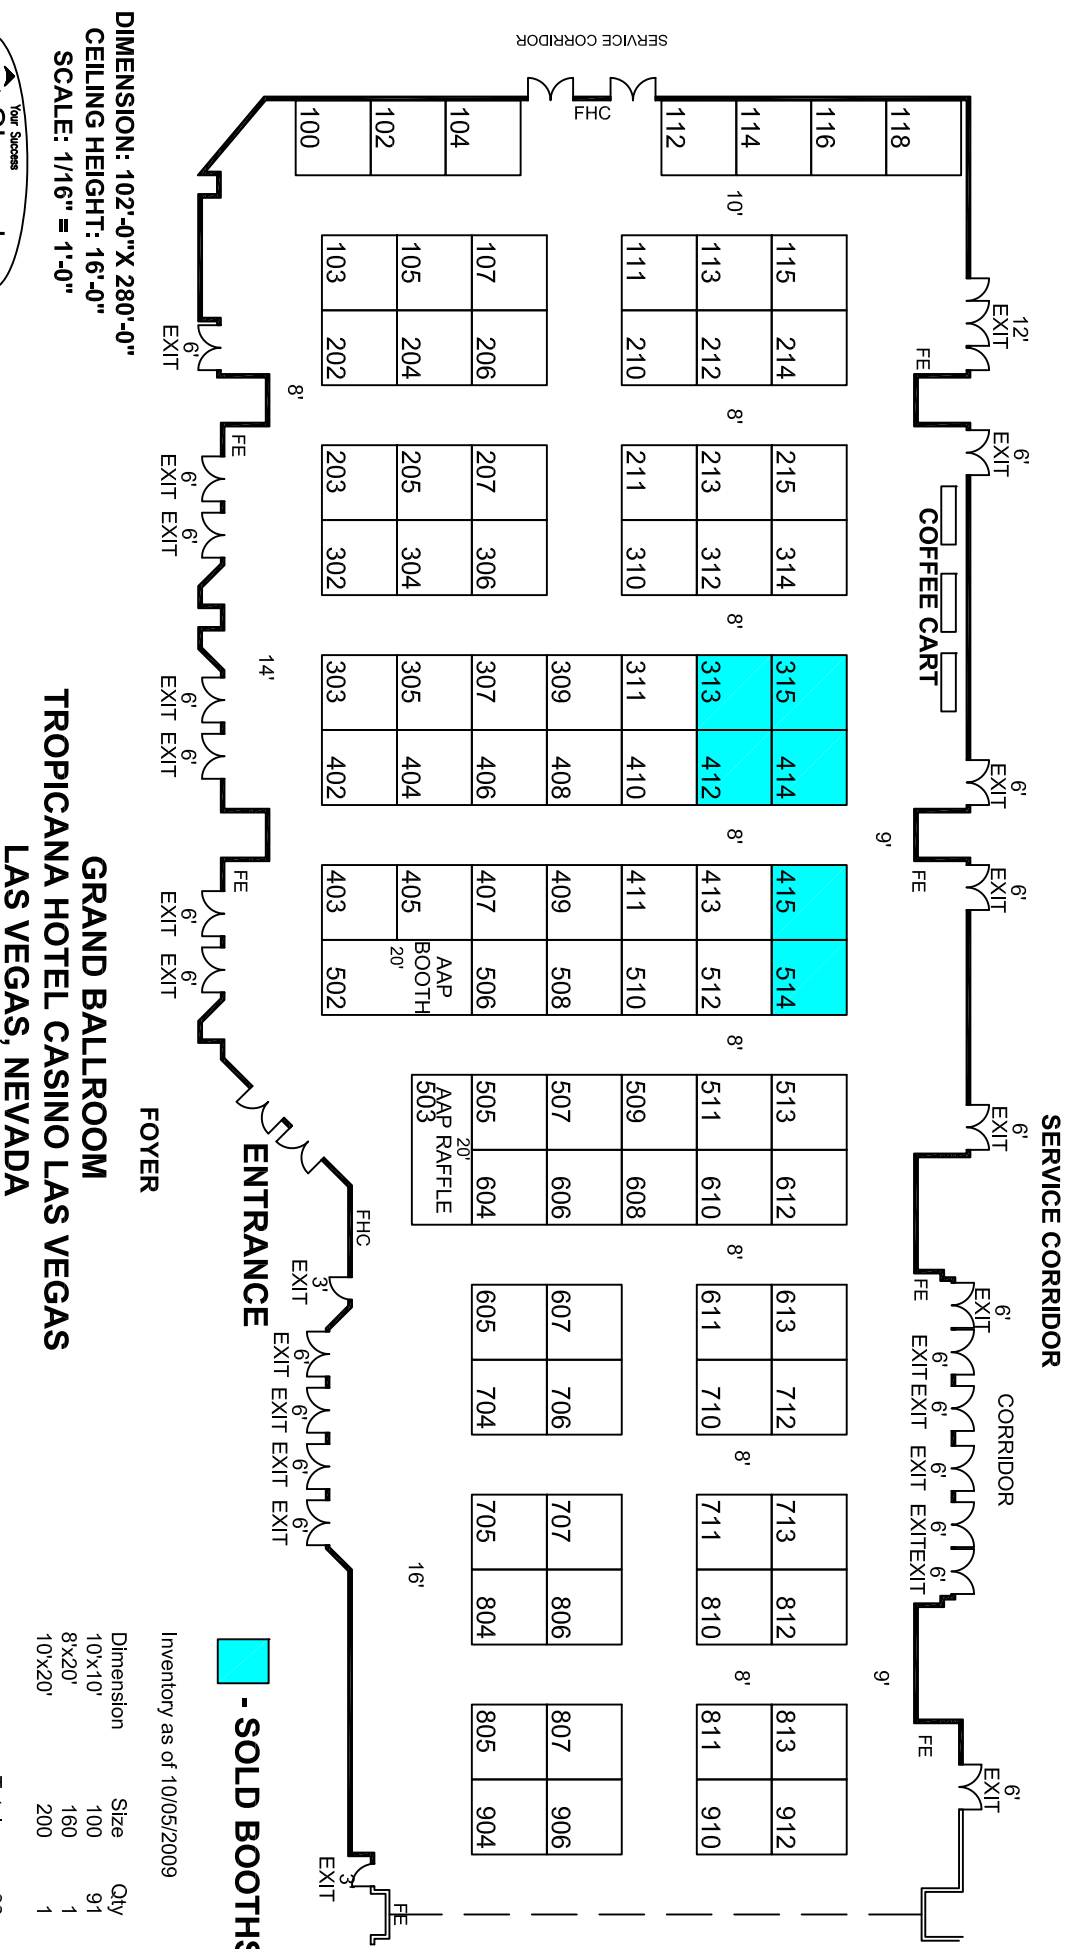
SERVICE CORRIDOR

SERVICE CORRIDOR

CORRIDOR

FHC

118
116
114
112
104
102
100

10'

115 214
113 212
111 210
107 206
105 204
103 202

215 314
213 312
211 310
207 306
205 304
203 302

315 414
313 412
311 410
309 408
307 406
305 404
303 402

415 514
413 512
411 510
409 508
407 506
405
AAP BOOTH 20'
403 502

513 612
511 610
509 608
507 606
505 604
AAP RAFFLE 20'
503

613 712
611 710
607 706
605 704

713 812
711 810
707 806
705 804

813 912
811 910
807 906
805 904

12' EXIT
FE
6' EXIT
COFFEE CART
6' EXIT
9'
FE
6' EXIT
6' EXIT
FE
6' EXIT
6' EXIT
6' EXIT
6' EXIT
6' EXIT
9'
FE
6' EXIT
FE

8'
8'
8'
8'
8'
8'
8'
8'
14'
16'

6' EXIT
FE
6' EXIT 6' EXIT
6' EXIT 6' EXIT
FE
6' EXIT 6' EXIT
FHC
3' EXIT
6' EXIT
6' EXIT
6' EXIT
6' EXIT
3' EXIT

ENTRANCE
FOYER

- SOLD BOOTHS

Inventory as of 10/05/2009

| Dimension | Size | Qty |
|---|---|---|
| 10'x10' | 100 | 91 |
| 8'x20' | 160 | 1 |
| 10'x20' | 200 | 1 |

DIMENSION: 102'-0"X 280'-0"
CEILING HEIGHT: 16'-0"
SCALE: 1/16" = 1'-0"

Your Success

GRAND BALLROOM
TROPICANA HOTEL CASINO LAS VEGAS
LAS VEGAS, NEVADA